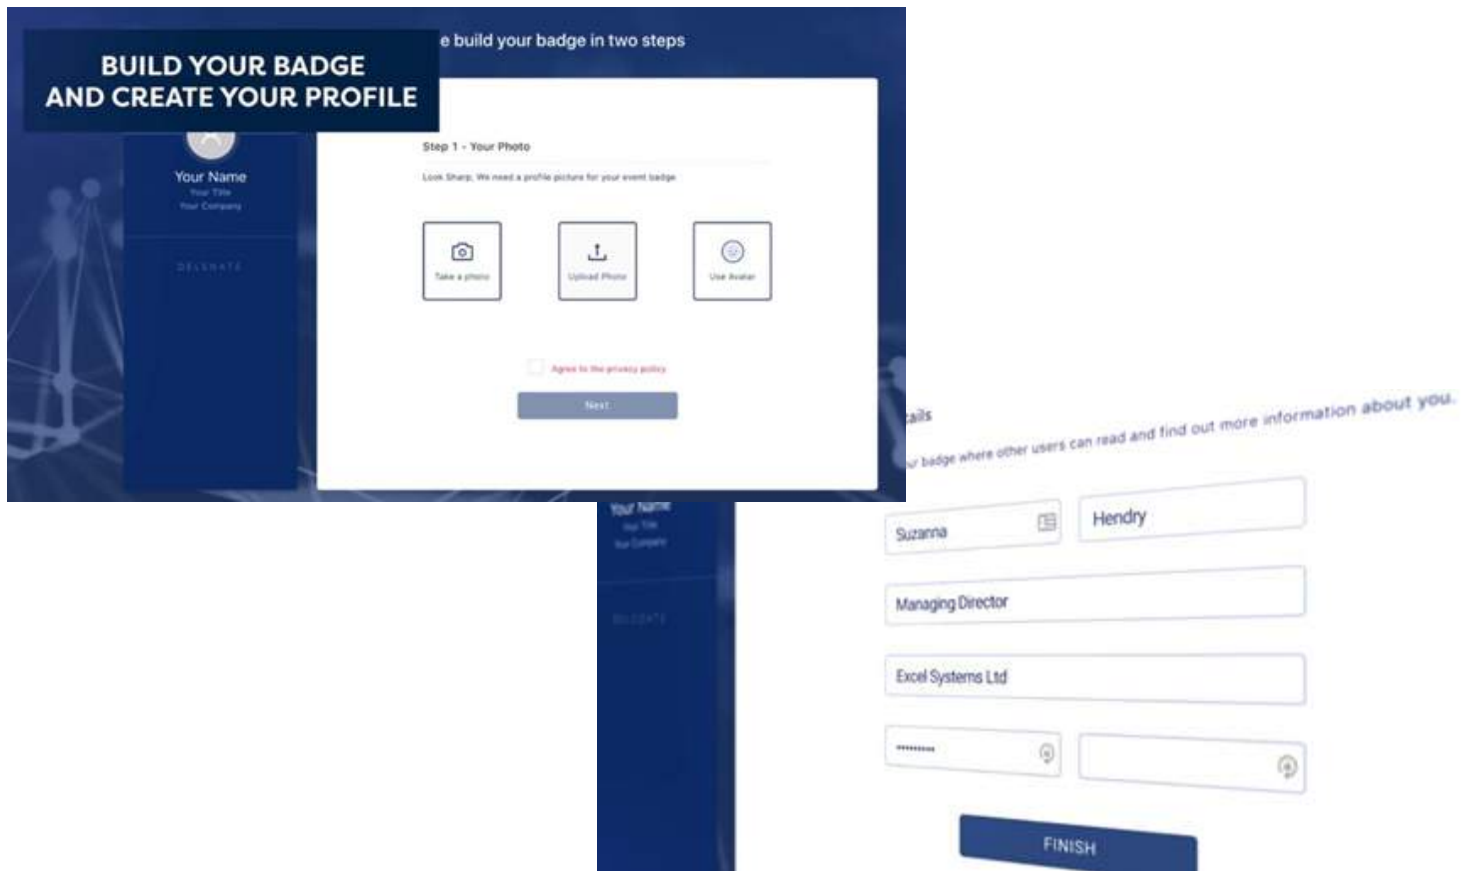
BUILD YOUR BADGE AND CREATE YOUR PROFILE

e build your badge in two steps

Your Name
Your Title
Your Company

DELEGATE

Step 1 - Your Photo

Look Sharp. We need a profile picture for your event badge

Take a photo

Upload Photo

Use Avatar

Agree to the privacy policy

Next

ails

r badge where other users can read and find out more information about you.

Your Name
Your Title
Your Company

DELEGATE

Suzanna

Hendry

Managing Director

Excel Systems Ltd

••••••••••

FINISH